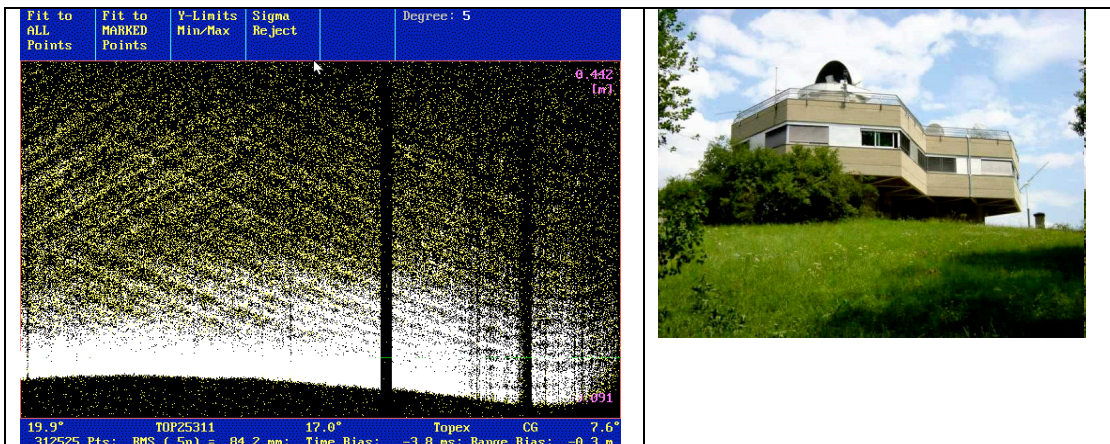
Fit to ALL Points

Fit to MARKED Points

Y-Limits Min/Max

Sigma Reject

Degree: 5

0.442 [m]

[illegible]091

19.9° TOP25311 17.0° Topex CG 7.6°

312525 Pts: RMS ( 5p) = 84.2 mm: Time Bias: -3.8 ms: Range Bias: -0.3 m